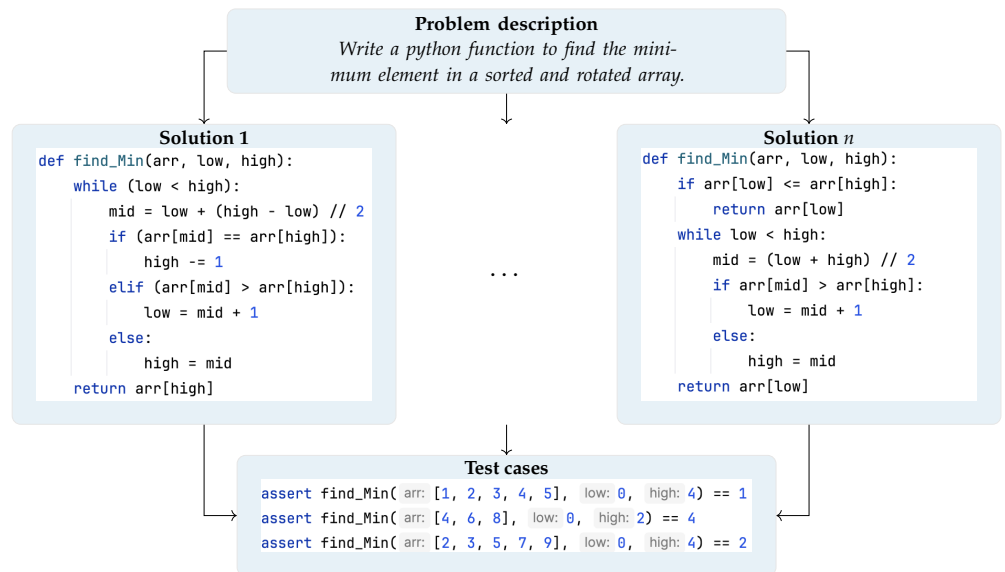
**Problem description**

*Write a python function to find the minimum element in a sorted and rotated array.*

**Solution 1**

```
def find_Min(arr, low, high):
    while (low < high):
        mid = low + (high - low) // 2
        if (arr[mid] == arr[high]):
            high -= 1
        elif (arr[mid] > arr[high]):
            low = mid + 1
        else:
            high = mid
    return arr[high]
```

...

**Solution $n$**

```
def find_Min(arr, low, high):
    if arr[low] <= arr[high]:
        return arr[low]
    while low < high:
        mid = (low + high) // 2
        if arr[mid] > arr[high]:
            low = mid + 1
        else:
            high = mid
    return arr[low]
```

**Test cases**

```
assert find_Min( arr: [1, 2, 3, 4, 5],  low: 0,  high: 4) == 1
assert find_Min( arr: [4, 6, 8],  low: 0,  high: 2) == 4
assert find_Min( arr: [2, 3, 5, 7, 9],  low: 0,  high: 4) == 2
```